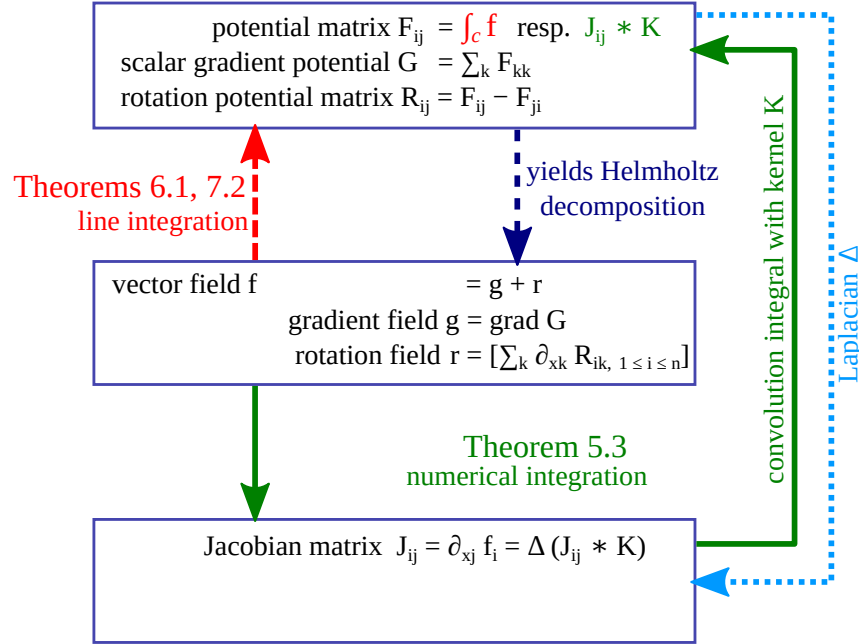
potential matrix $F_{ij} = \int_c f$ resp. $J_{ij} * K$
scalar gradient potential $G = \sum_k F_{kk}$
rotation potential matrix $R_{ij} = F_{ij} - F_{ji}$

Theorems 6.1, 7.2
line integration

yields Helmholtz decomposition

convolution integral with kernel K

Laplacian $\Delta$

vector field f $= g + r$
gradient field $g = \text{grad } G$
rotation field $r = [\sum_k \partial_{xk} R_{ik,\ 1 \leq i \leq n}]$

Theorem 5.3
numerical integration

Jacobian matrix $J_{ij} = \partial_{xj} f_i = \Delta (J_{ij} * K)$